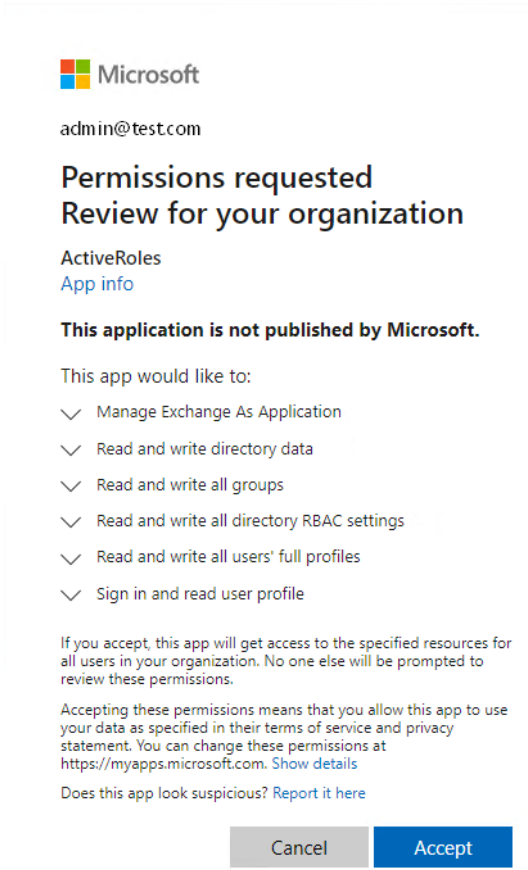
Microsoft

admin@test.com

Permissions requested
Review for your organization

ActiveRoles
App info

This application is not published by Microsoft.

This app would like to:

Manage Exchange As Application

Read and write directory data

Read and write all groups

Read and write all directory RBAC settings

Read and write all users' full profiles

Sign in and read user profile

If you accept, this app will get access to the specified resources for all users in your organization. No one else will be prompted to review these permissions.

Accepting these permissions means that you allow this app to use your data as specified in their terms of service and privacy statement. You can change these permissions at https://myapps.microsoft.com. Show details

Does this app look suspicious? Report it here

Cancel

Accept